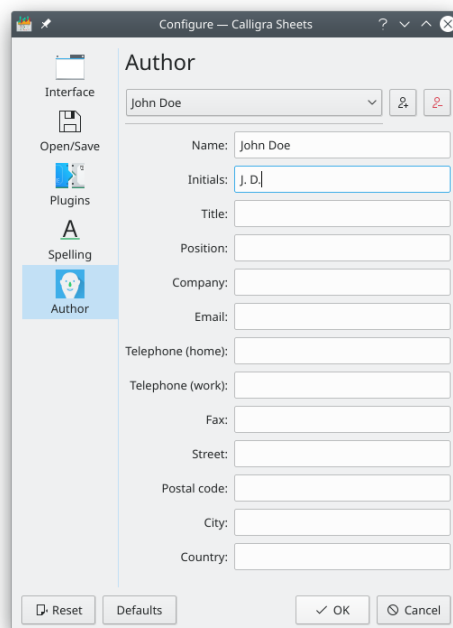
Configure — Calligra Sheets

Interface
Open/Save
Plugins
Spelling
Author

Author

John Doe

Name: John Doe
Initials: J. D.
Title:
Position:
Company:
Email:
Telephone (home):
Telephone (work):
Fax:
Street:
Postal code:
City:
Country:

Reset
Defaults
OK
Cancel